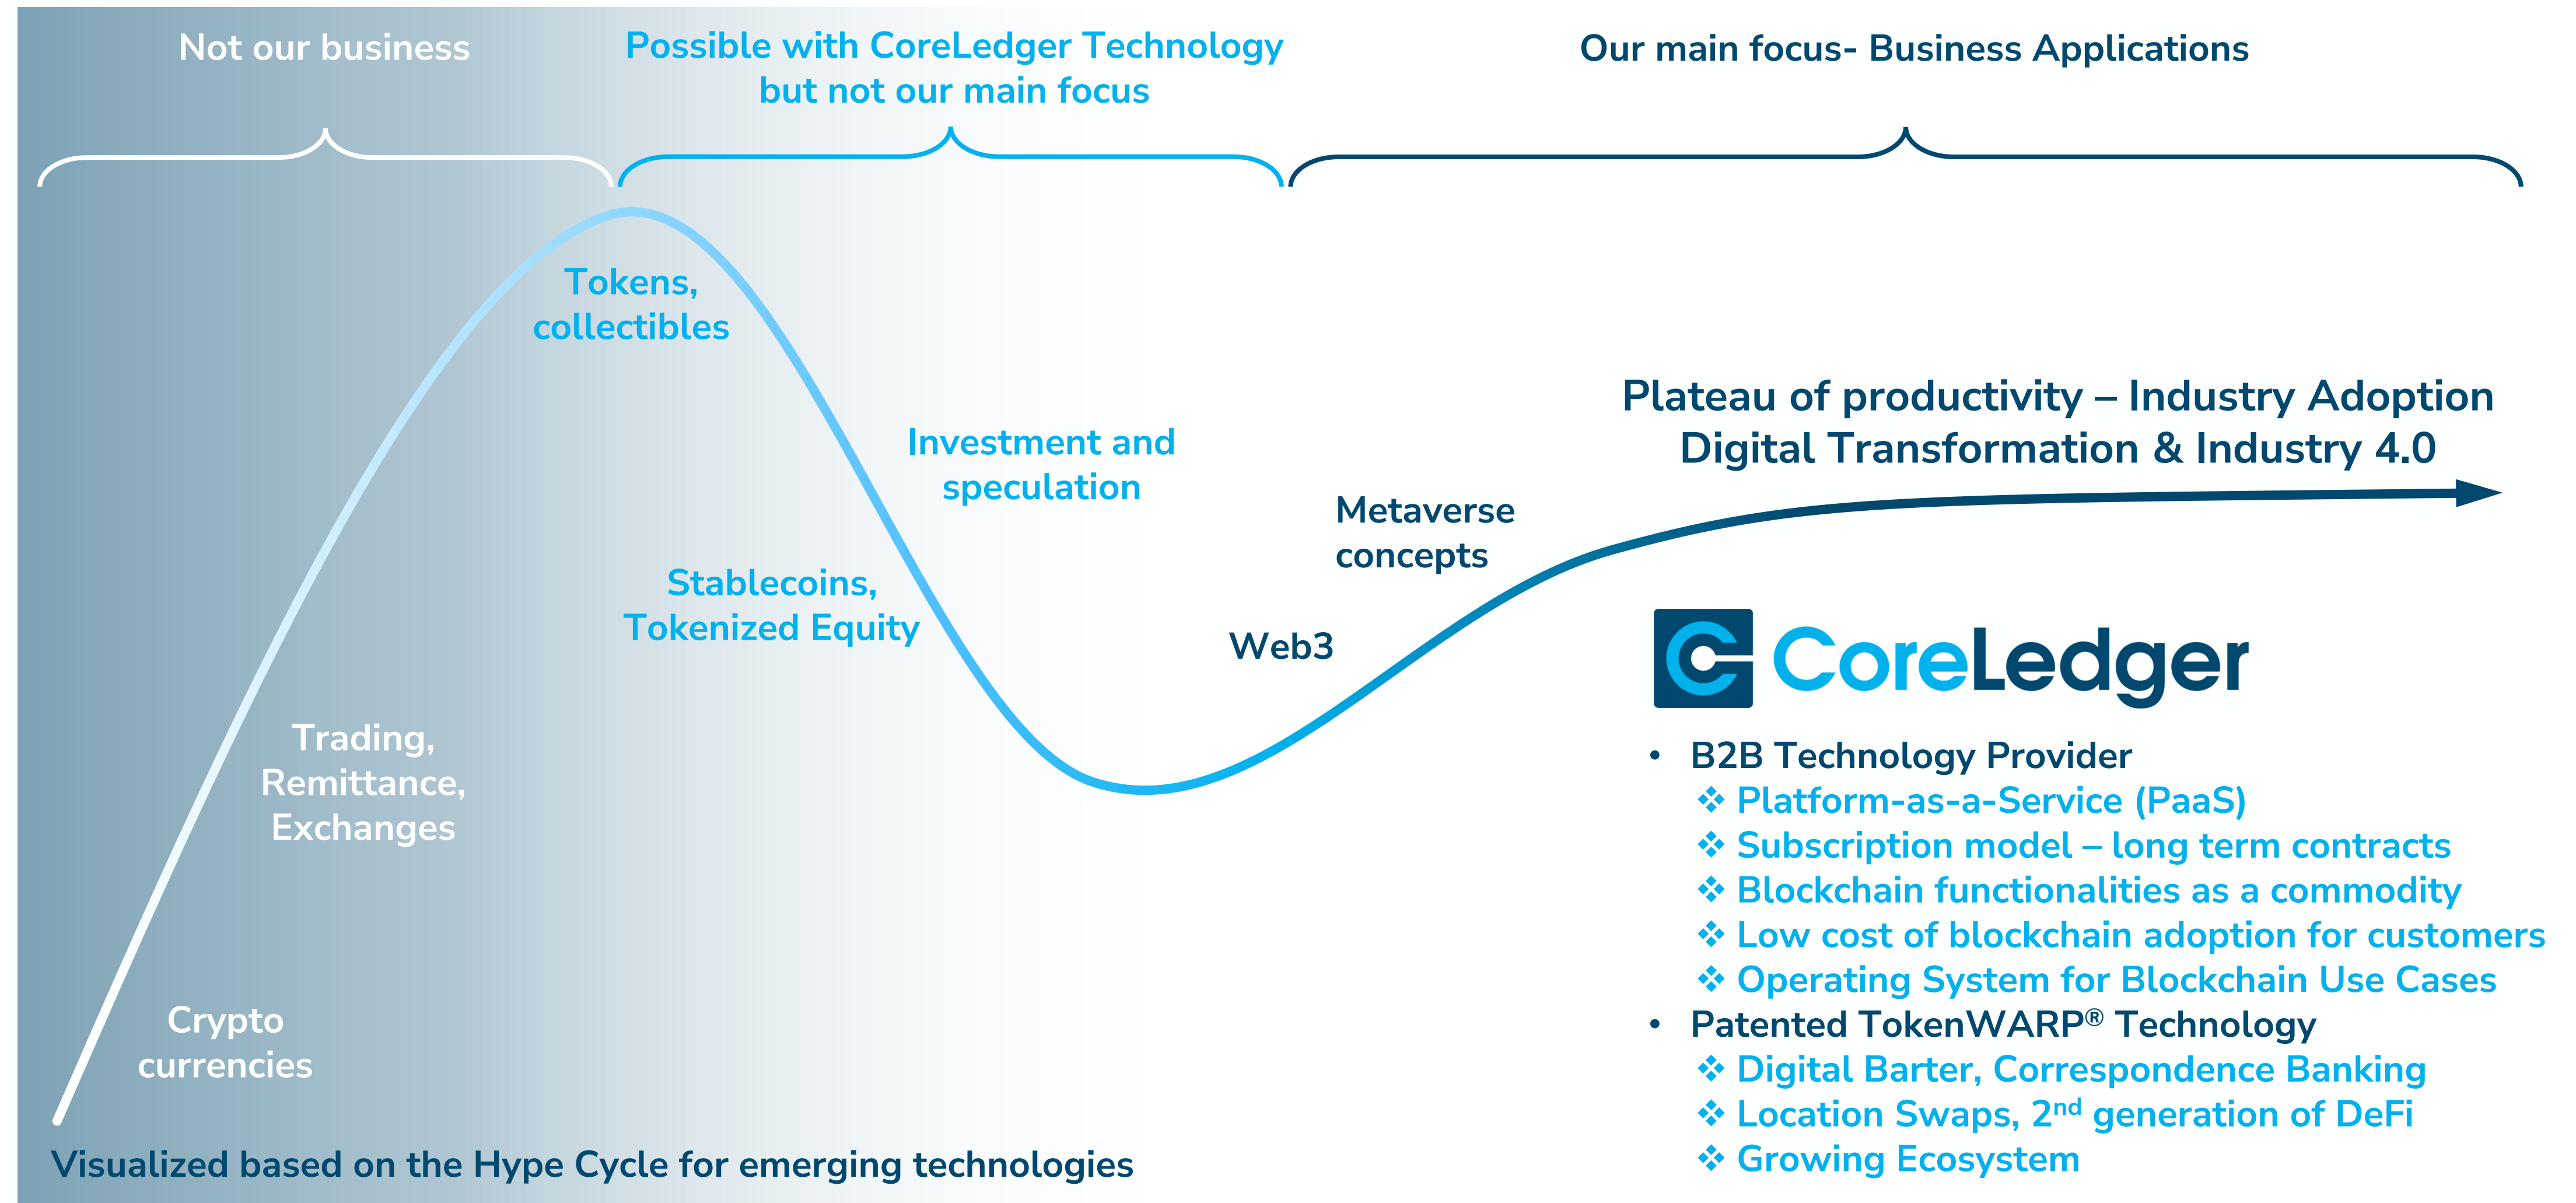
Not our business

Possible with CoreLedger Technology but not our main focus

Our main focus- Business Applications

Tokens, collectibles

Investment and speculation

Stablecoins, Tokenized Equity

Metaverse concepts

Web3

Plateau of productivity – Industry Adoption
Digital Transformation & Industry 4.0

Trading, Remittance, Exchanges

Crypto currencies

CoreLedger

• B2B Technology Provider
❖ Platform-as-a-Service (PaaS)
❖ Subscription model – long term contracts
❖ Blockchain functionalities as a commodity
❖ Low cost of blockchain adoption for customers
❖ Operating System for Blockchain Use Cases
• Patented TokenWARP® Technology
❖ Digital Barter, Correspondence Banking
❖ Location Swaps, 2$^{nd}$ generation of DeFi
❖ Growing Ecosystem

Visualized based on the Hype Cycle for emerging technologies